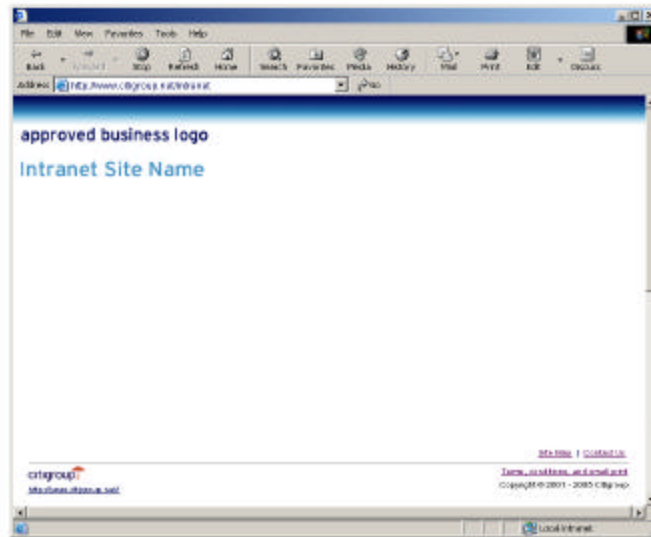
File Edit View Favorites Tools Help

Back Forward Stop Refresh Home Search Favorites Media History Mail Print Edit Discuss

Address http://www.citigroup.net/intranet Go

approved business logo

Intranet Site Name

Site Map | Contact Us

citigroup

http://www.citigroup.net/

Terms, conditions, and small print

Copyright © 2001 - 2005 Citigroup

Local intranet